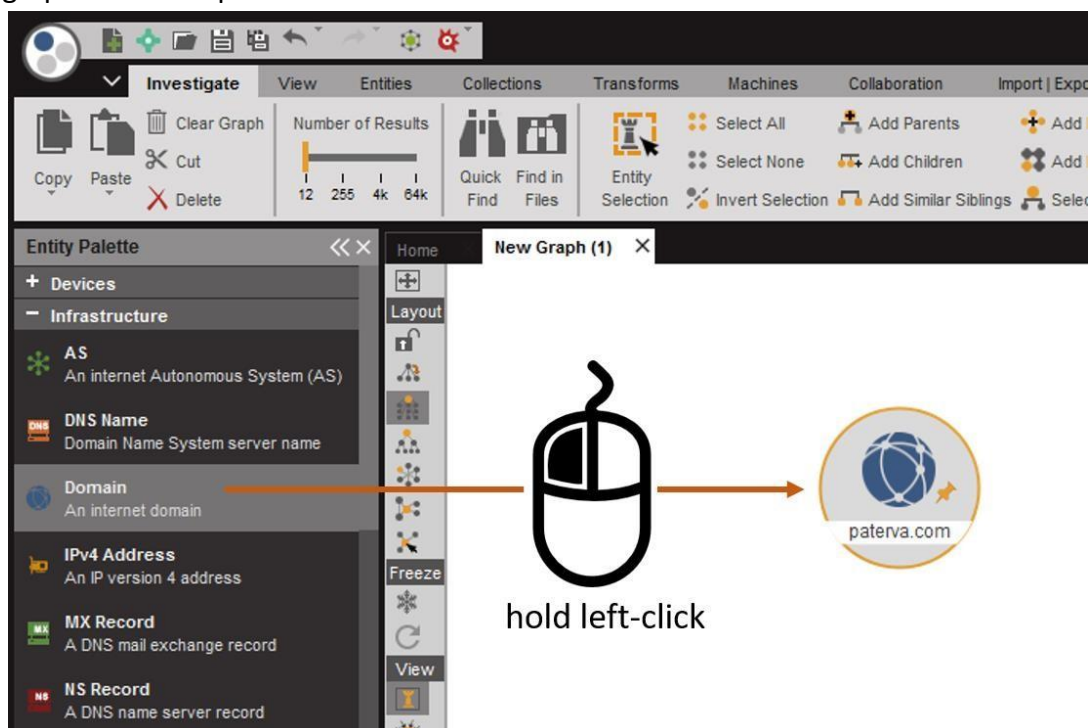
Investigate View Entities Collections Transforms Machines Collaboration Import | Expo

Copy Paste Clear Graph Cut Delete

Number of Results
12 255 4k 64k

Quick Find Find in Files

Entity Selection

Select All
Select None
Invert Selection

Add Parents
Add Children
Add Similar Siblings

Add
Add
Selec

Entity Palette

+ Devices
− Infrastructure

AS
An internet Autonomous System (AS)

DNS
DNS Name
Domain Name System server name

Domain
An internet domain

IPv4 Address
An IP version 4 address

MX
MX Record
A DNS mail exchange record

NS
NS Record
A DNS name server record

Home New Graph (1)

Layout
Freeze
View

hold left-click

paterva.com